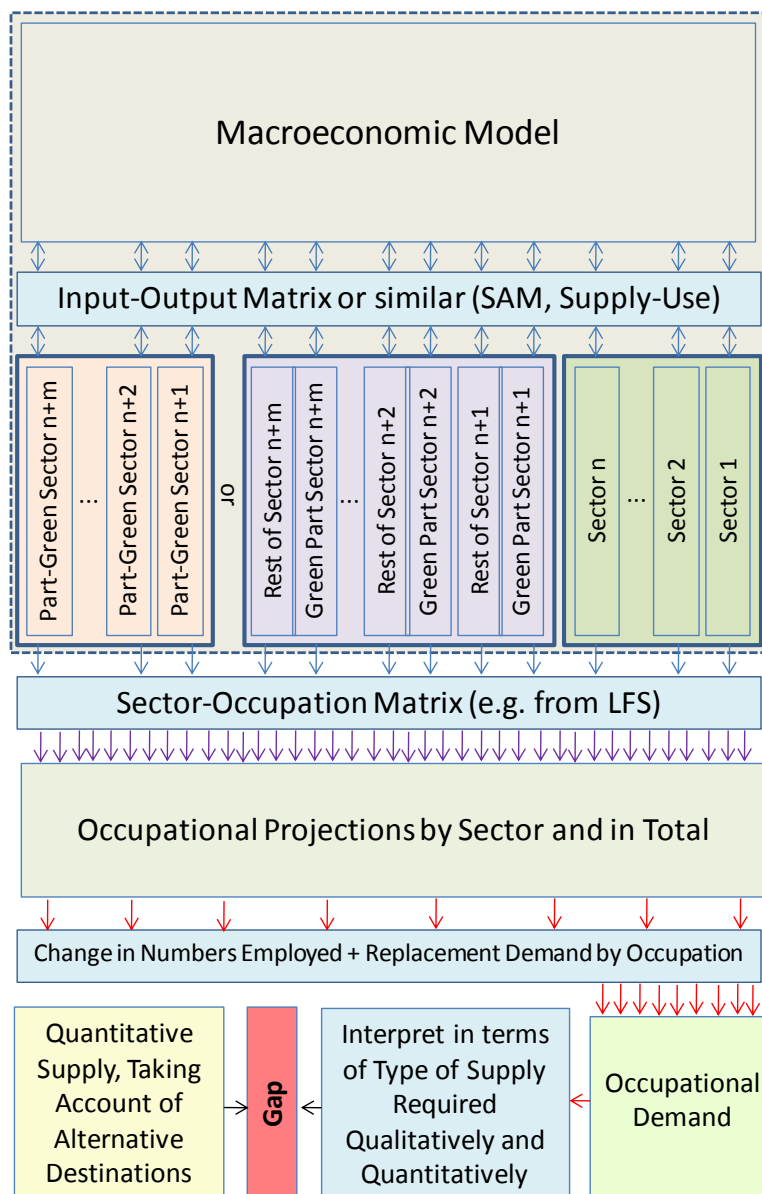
Macroeconomic Model

Input-Output Matrix or similar (SAM, Supply-Use)

Part-Green Sector n+m

...

Part-Green Sector n+2

Part-Green Sector n+1

or

Rest of Sector n+m

Green Part Sector n+m

...

Rest of Sector n+2

Green Part Sector n+2

Rest of Sector n+1

Green Part Sector n+1

Sector n

...

Sector 2

Sector 1

Sector-Occupation Matrix (e.g. from LFS)

Occupational Projections by Sector and in Total

Change in Numbers Employed + Replacement Demand by Occupation

Quantitative Supply, Taking Account of Alternative Destinations

Gap

Interpret in terms of Type of Supply Required Qualitatively and Quantitatively

Occupational Demand